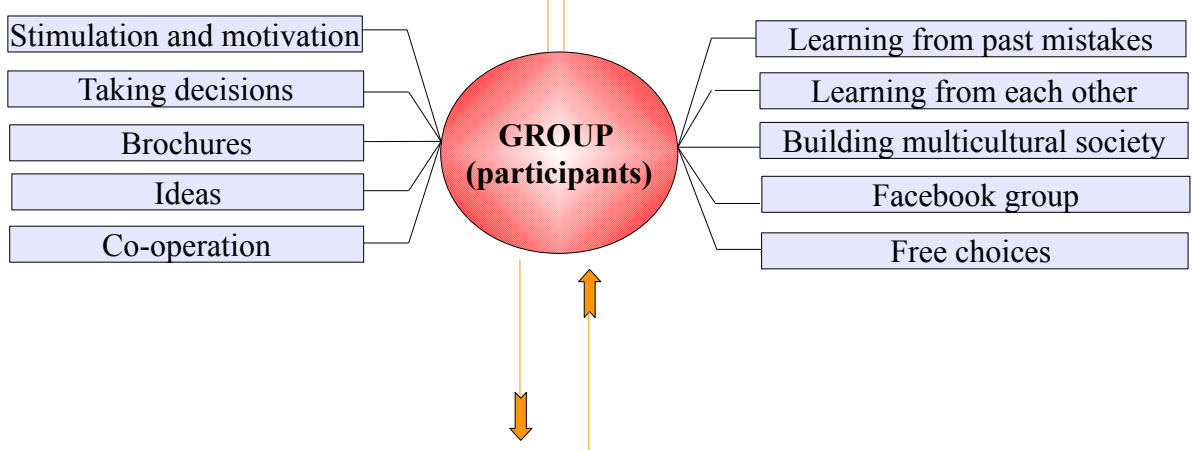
Stimulation and motivation

Taking decisions

Brochures

Ideas

Co-operation

GROUP (participants)

Learning from past mistakes

Learning from each other

Building multicultural society

Facebook group

Free choices